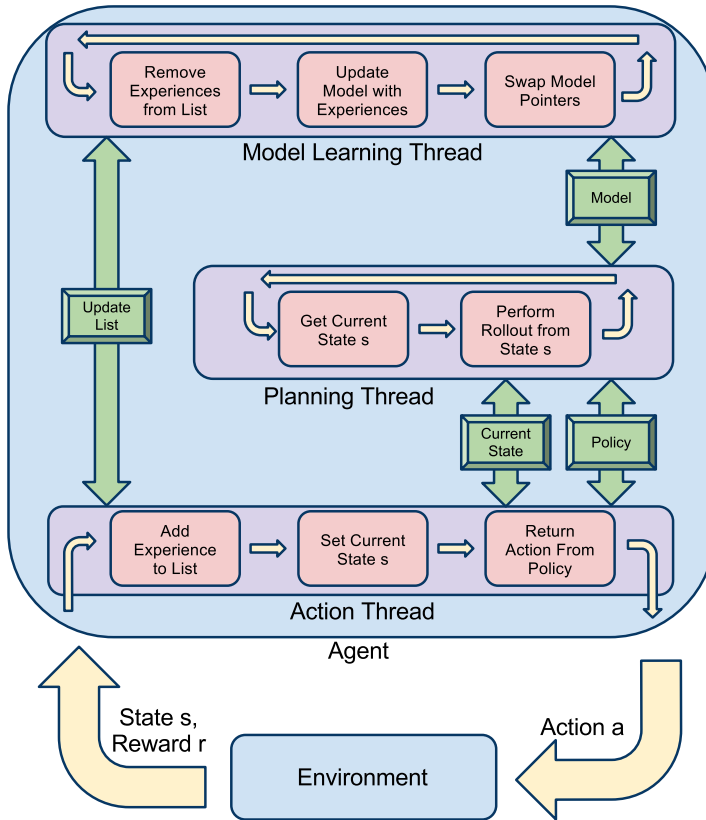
Remove Experiences from List

Update Model with Experiences

Swap Model Pointers

Model Learning Thread

Model

Update List

Get Current State s

Perform Rollout from State s

Planning Thread

Current State

Policy

Add Experience to List

Set Current State s

Return Action From Policy

Action Thread

Agent

State s, Reward r

Action a

Environment